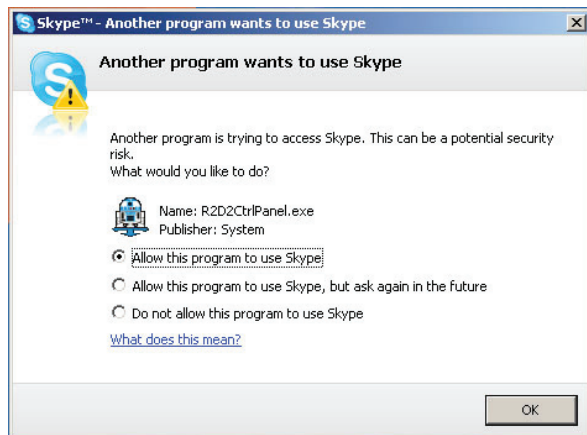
Skype™ - Another program wants to use Skype

Another program wants to use Skype

Another program is trying to access Skype. This can be a potential security risk.
What would you like to do?

Name: R2D2CtrlPanel.exe
Publisher: System

Allow this program to use Skype

Allow this program to use Skype, but ask again in the future

Do not allow this program to use Skype

What does this mean?

OK